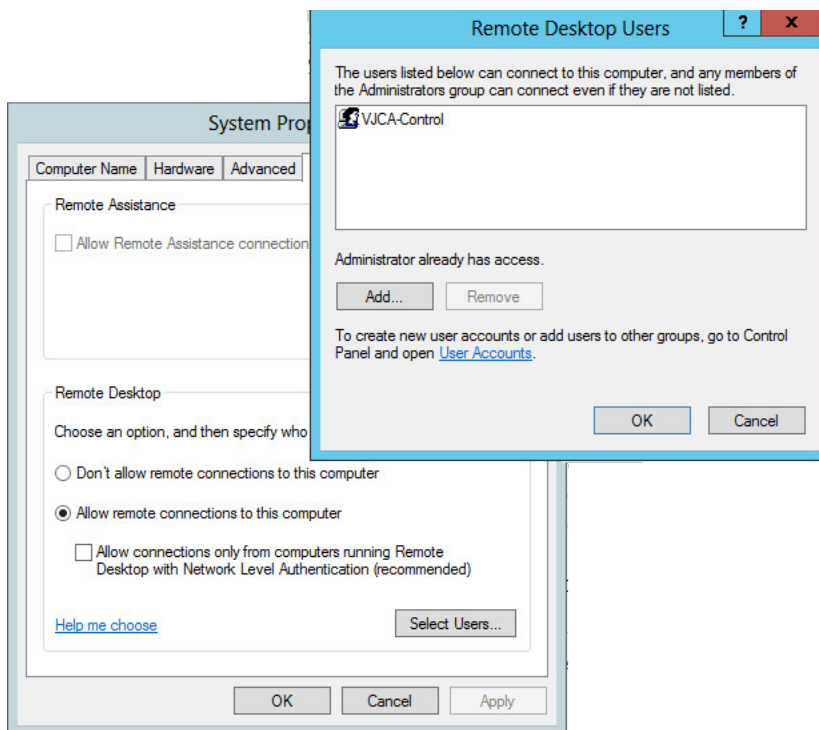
Remote Desktop Users

?

x

The users listed below can connect to this computer, and any members of the Administrators group can connect even if they are not listed.

VJCA-Control

Administrator already has access.

Add...

Remove

To create new user accounts or add users to other groups, go to Control Panel and open User Accounts.

OK

Cancel

System Prop

Computer Name

Hardware

Advanced

Remote Assistance

Allow Remote Assistance connection

Remote Desktop

Choose an option, and then specify who

Don't allow remote connections to this computer

Allow remote connections to this computer

Allow connections only from computers running Remote Desktop with Network Level Authentication (recommended)

Help me choose

Select Users...

OK

Cancel

Apply